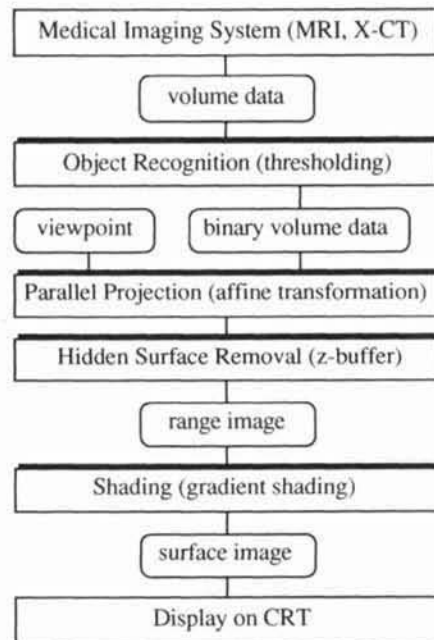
Medical Imaging System (MRI, X-CT)

volume data

Object Recognition (thresholding)

viewpoint

binary volume data

Parallel Projection (affine transformation)

Hidden Surface Removal (z-buffer)

range image

Shading (gradient shading)

surface image

Display on CRT